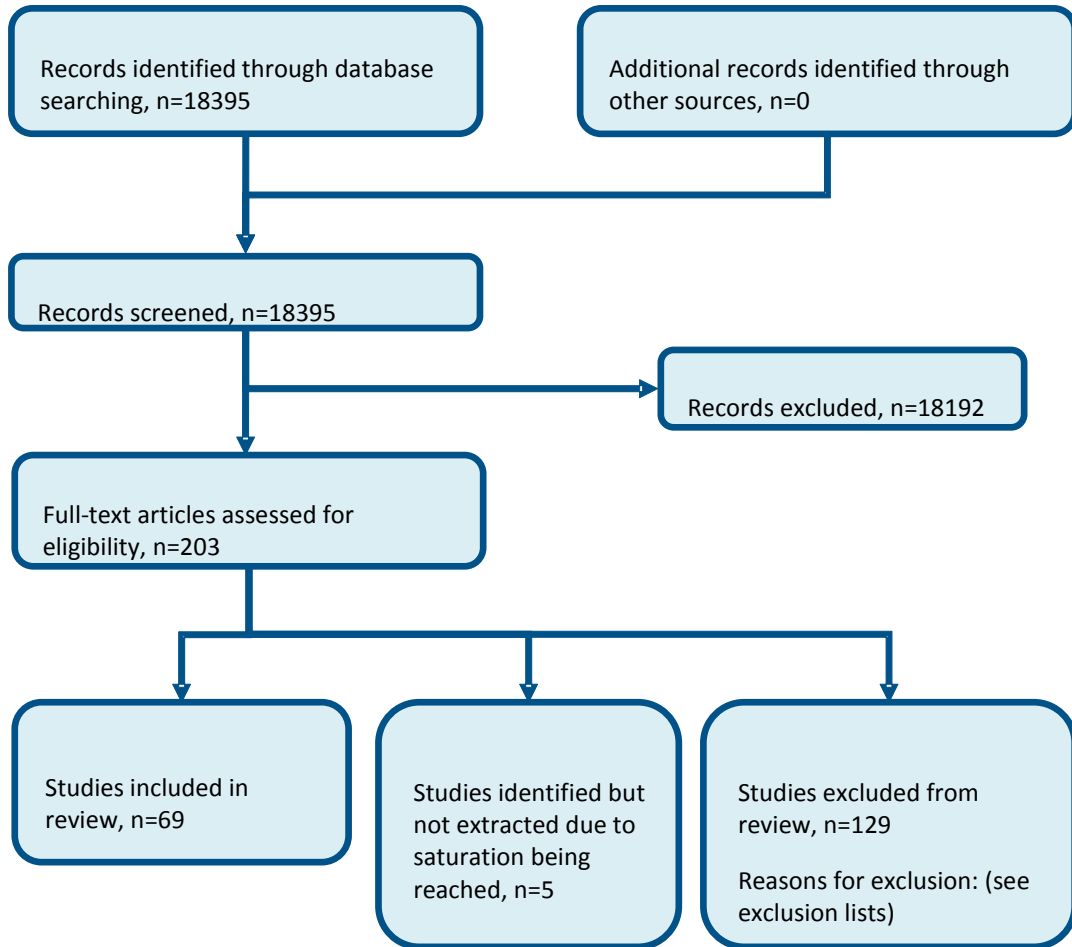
Records identified through database searching, n=18395

Additional records identified through other sources, n=0

Records screened, n=18395

Records excluded, n=18192

Full-text articles assessed for eligibility, n=203

Studies included in review, n=69

Studies identified but not extracted due to saturation being reached, n=5

Studies excluded from review, n=129

Reasons for exclusion: (see exclusion lists)